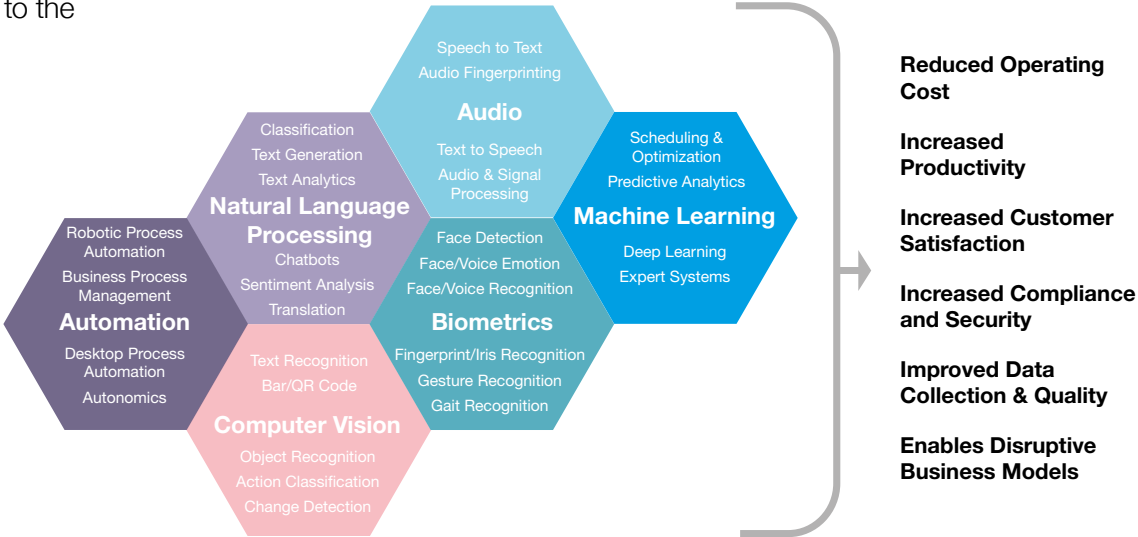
to the

Speech to Text
Audio Fingerprinting
Audio
Text to Speech
Audio & Signal Processing

Classification
Text Generation
Text Analytics
Natural Language Processing
Chatbots
Sentiment Analysis
Translation

Scheduling & Optimization
Predictive Analytics
Machine Learning
Deep Learning
Expert Systems

Robotic Process Automation
Business Process Management
Automation
Desktop Process Automation
Autonomics

Face Detection
Face/Voice Emotion
Face/Voice Recognition
Biometrics
Fingerprint/Iris Recognition
Gesture Recognition
Gait Recognition

Text Recognition
Bar/QR Code
Computer Vision
Object Recognition
Action Classification
Change Detection

Reduced Operating Cost

Increased Productivity

Increased Customer Satisfaction

Increased Compliance and Security

Improved Data Collection & Quality

Enables Disruptive Business Models